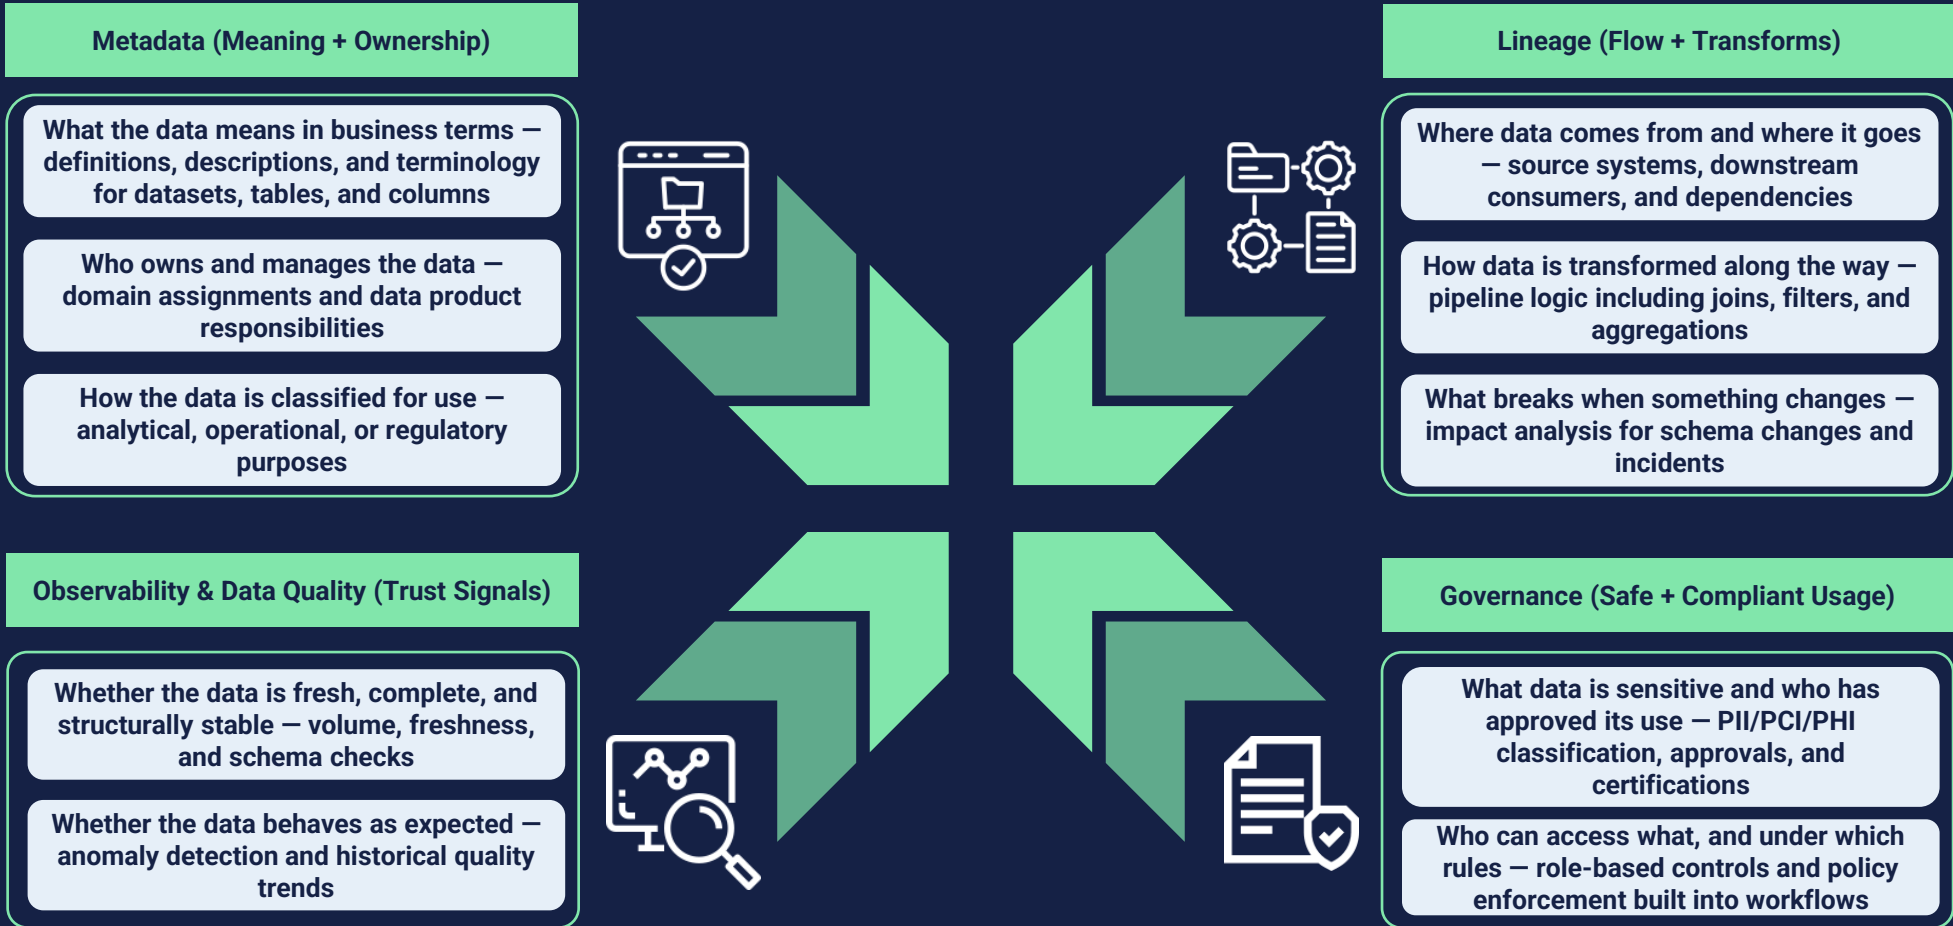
Metadata (Meaning + Ownership)

What the data means in business terms — definitions, descriptions, and terminology for datasets, tables, and columns

Who owns and manages the data — domain assignments and data product responsibilities

How the data is classified for use — analytical, operational, or regulatory purposes

Lineage (Flow + Transforms)

Where data comes from and where it goes — source systems, downstream consumers, and dependencies

How data is transformed along the way — pipeline logic including joins, filters, and aggregations

What breaks when something changes — impact analysis for schema changes and incidents

Observability & Data Quality (Trust Signals)

Whether the data is fresh, complete, and structurally stable — volume, freshness, and schema checks

Whether the data behaves as expected — anomaly detection and historical quality trends

Governance (Safe + Compliant Usage)

What data is sensitive and who has approved its use — PII/PCI/PHI classification, approvals, and certifications

Who can access what, and under which rules — role-based controls and policy enforcement built into workflows